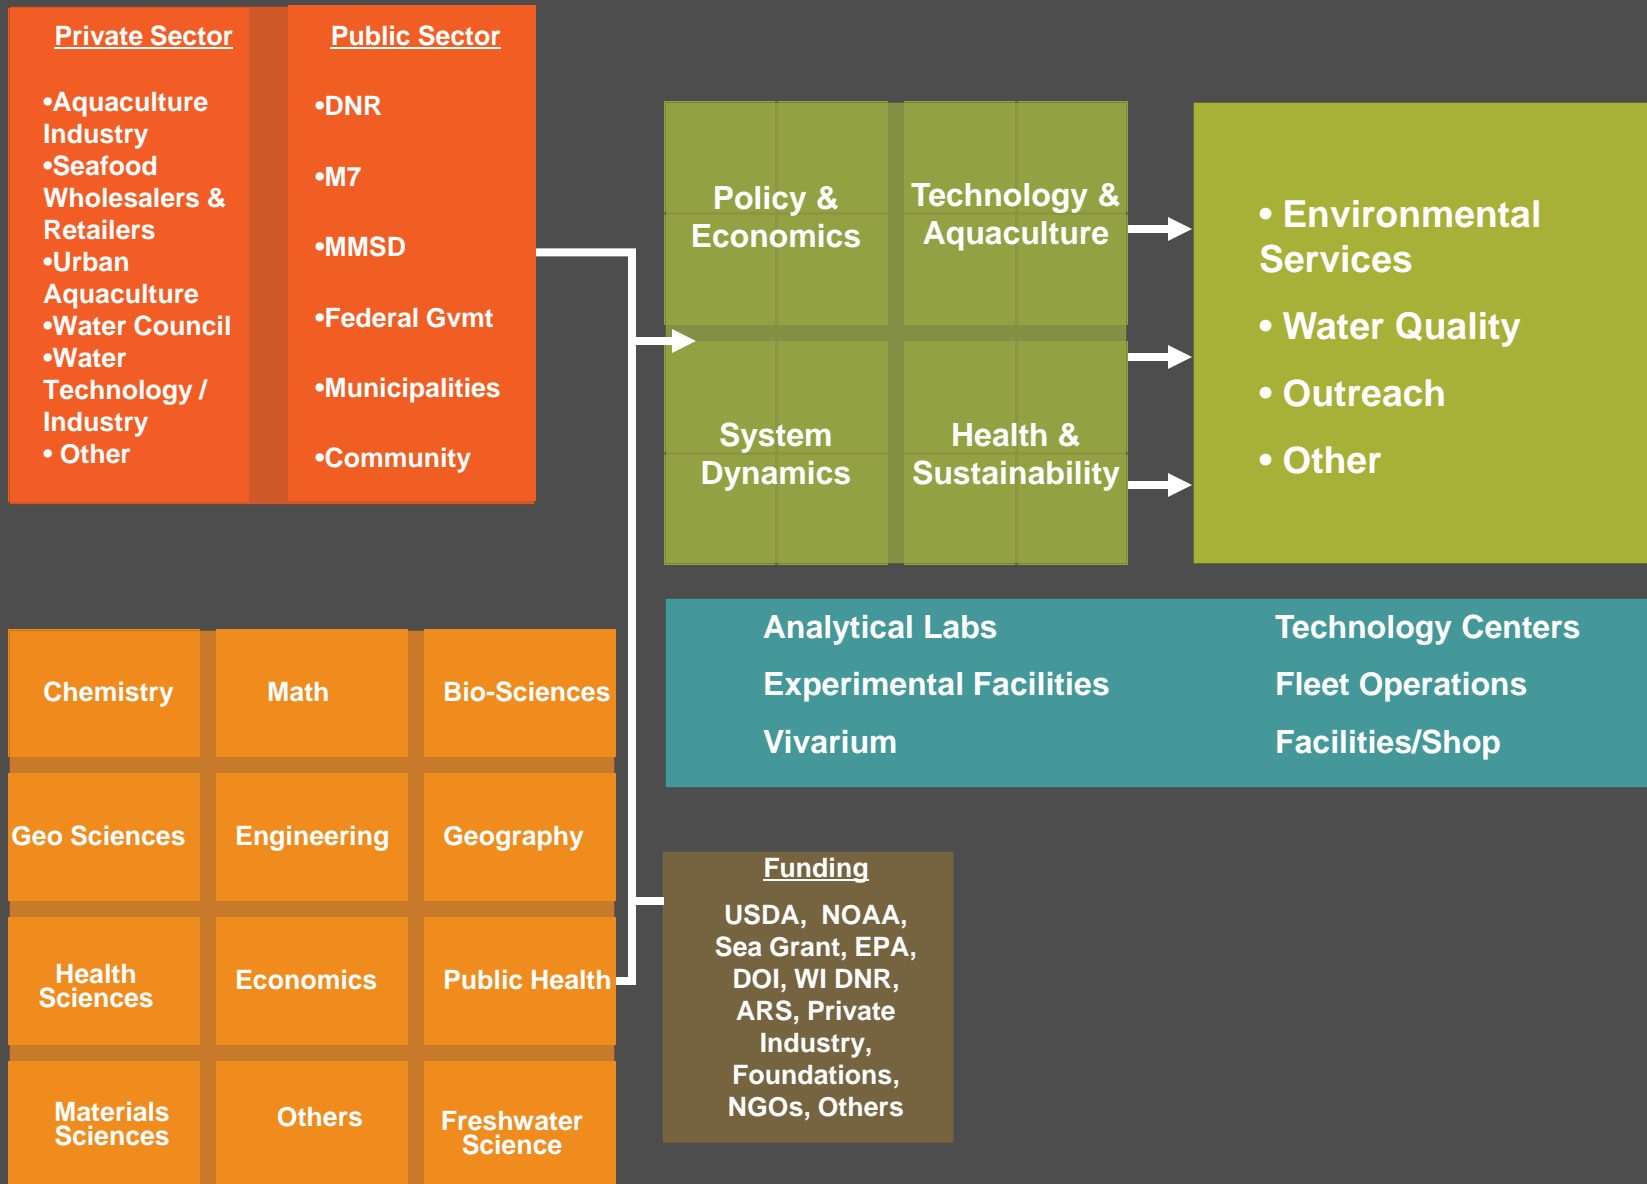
Private Sector

•Aquaculture Industry
•Seafood Wholesalers & Retailers
•Urban Aquaculture
•Water Council
•Water Technology / Industry
• Other

Public Sector

•DNR
•M7
•MMSD
•Federal Gvmt
•Municipalities
•Community

Policy & Economics

Technology & Aquaculture

System Dynamics

Health & Sustainability

• Environmental Services
• Water Quality
• Outreach
• Other

Analytical Labs
Experimental Facilities
Vivarium

Technology Centers
Fleet Operations
Facilities/Shop

| Chemistry | Math | Bio-Sciences |
|---|---|---|
| Geo Sciences | Engineering | Geography |
| Health Sciences | Economics | Public Health |
| Materials Sciences | Others | Freshwater Science |

Funding

USDA, NOAA, Sea Grant, EPA, DOI, WI DNR, ARS, Private Industry, Foundations, NGOs, Others